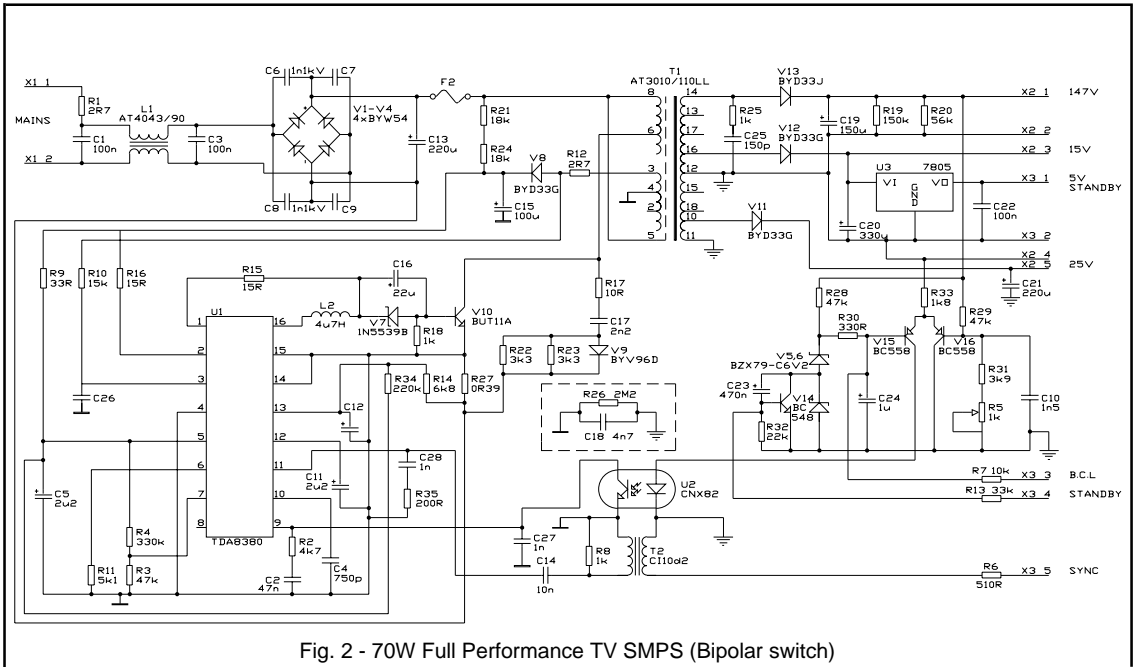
X1 1
R1
2R7
MAINS
L1
AT4043/90
C1
100n
X1 2
C3
100n
C6
1n1kV
C7
V1-V4
4xBYW54
C8
1n1kV
C9
F2
C13
220u
R21
18k
R24
18k
V8
BYD33G
C15
100u
R12
2R7
T1
AT3010/110LL
8
6
3
4
2
5
14
13
17
16
12
15
18
10
11
V13
BYD33J
R25
1k
C25
150p
V12
BYD33G
C19
150u
R19
150k
R20
56k
X2 1
147V
X2 2
X2 3
15V
U3
7805
VI
GND
VO
X3 1
5V
STANDBY
C22
100n
V11
BYD33G
C20
330u
X3 2
X2 4
X2 5
25V
C21
220u
R9
33R
R10
15k
R16
15R
R15
15R
C16
22u
U1
1
16
L2
4u7H
V7
1N5539B
R18
1k
V10
BUT11A
R17
10R
C17
2n2
R22
3k3
R23
3k3
V9
BYV96D
2
15
3
14
4
13
5
12
6
11
7
10
8
9
TDA8380
C26
R34
220k
R14
6k8
R27
0R39
C12
R26
2M2
C18
4n7
C28
1n
C11
2u2
R35
200R
C5
2u2
R4
330k
R3
47k
R11
5k1
R2
4k7
C2
47n
C4
750p
C27
1n
C14
10n
R8
1k
U2
CNX82
T2
CI10d2
R28
47k
R33
1k8
R29
47k
R30
330R
V15
BC558
V16
BC558
V5,6
BZX79-C6V2
C23
470n
V14
BC
548
R32
22k
C24
1u
R31
3k9
R5
1k
C10
1n5
R7 10k
X3 3
B.C.L
R13 33k
X3 4
STANDBY
R6
510R
X3 5
SYNC
Fig. 2 - 70W Full Performance TV SMPS (Bipolar switch)